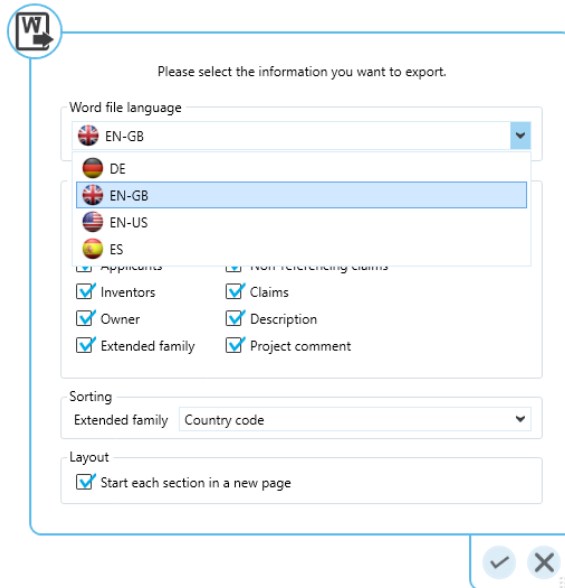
W

Please select the information you want to export.

Word file language

EN-GB

DE

EN-GB

EN-US

ES

Applicants

Non-referencing claims

Inventors

Claims

Owner

Description

Extended family

Project comment

Sorting

Extended family

Country code

Layout

Start each section in a new page